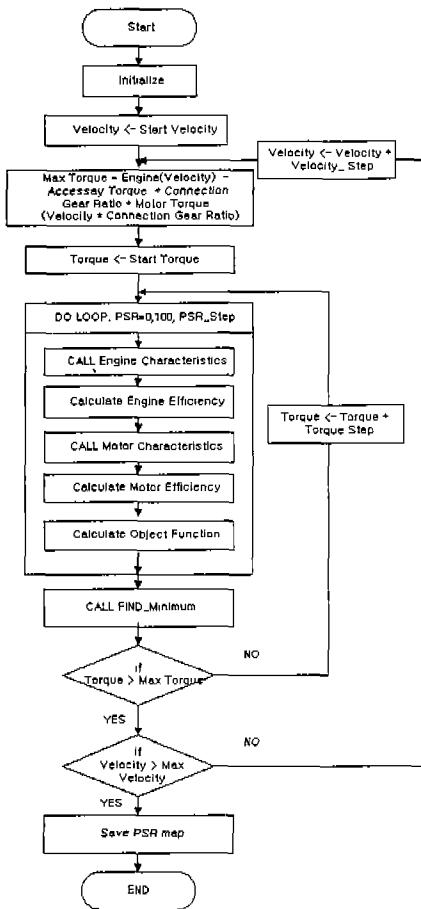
Start

Initialize

Velocity <- Start Velocity

Velocity <- Velocity + Velocity_ Step

Max Torque = Engine(Velocity) - Accessay Torque * Connection Gear Ratio + Motor Torque (Velocity * Connection Gear Ratio)

Torque <- Start Torque

DO LOOP, PSR=0,100, PSR_Step

CALL Engine Characteristics

Calculate Engine Efficiency

CALL Motor Characteristics

Calculate Motor Efficiency

Calculate Object Function

Torque <- Torque + Torque Step

CALL FIND_Minimum

if Torque > Max Torque

NO

YES

if Velocity > Max Velocity

NO

YES

Save PSR map

END